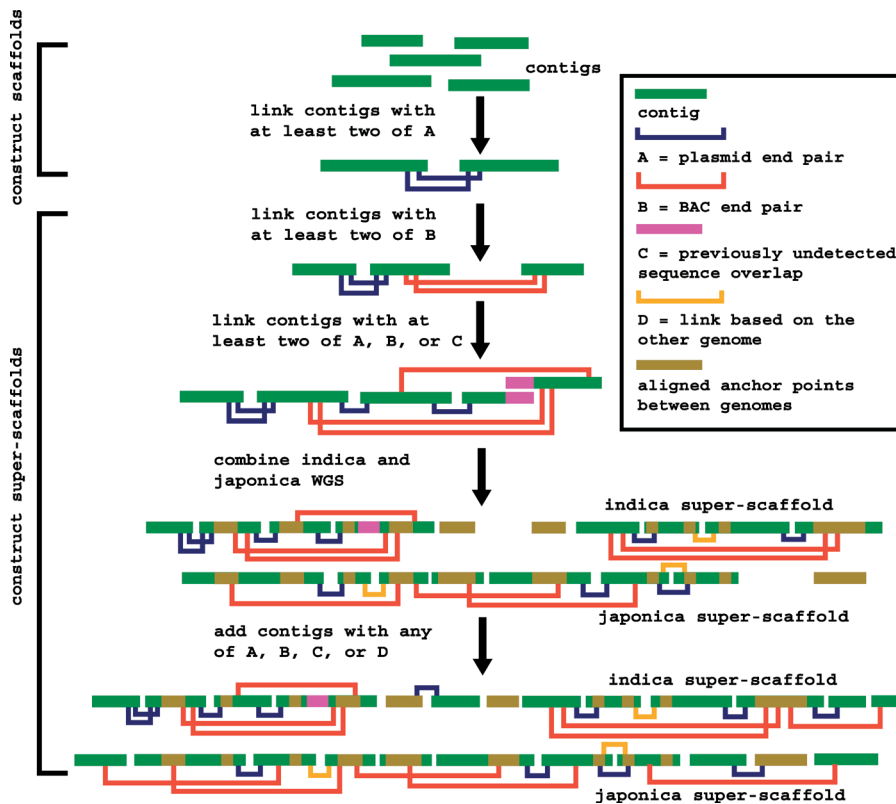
construct scaffolds

construct super-scaffolds

contigs

link contigs with at least two of A

link contigs with at least two of B

link contigs with at least two of A, B, or C

combine indica and japonica WGS

indica super-scaffold

japonica super-scaffold

add contigs with any of A, B, C, or D

indica super-scaffold

japonica super-scaffold

contig

A = plasmid end pair

B = BAC end pair

C = previously undetected sequence overlap

D = link based on the other genome

aligned anchor points between genomes